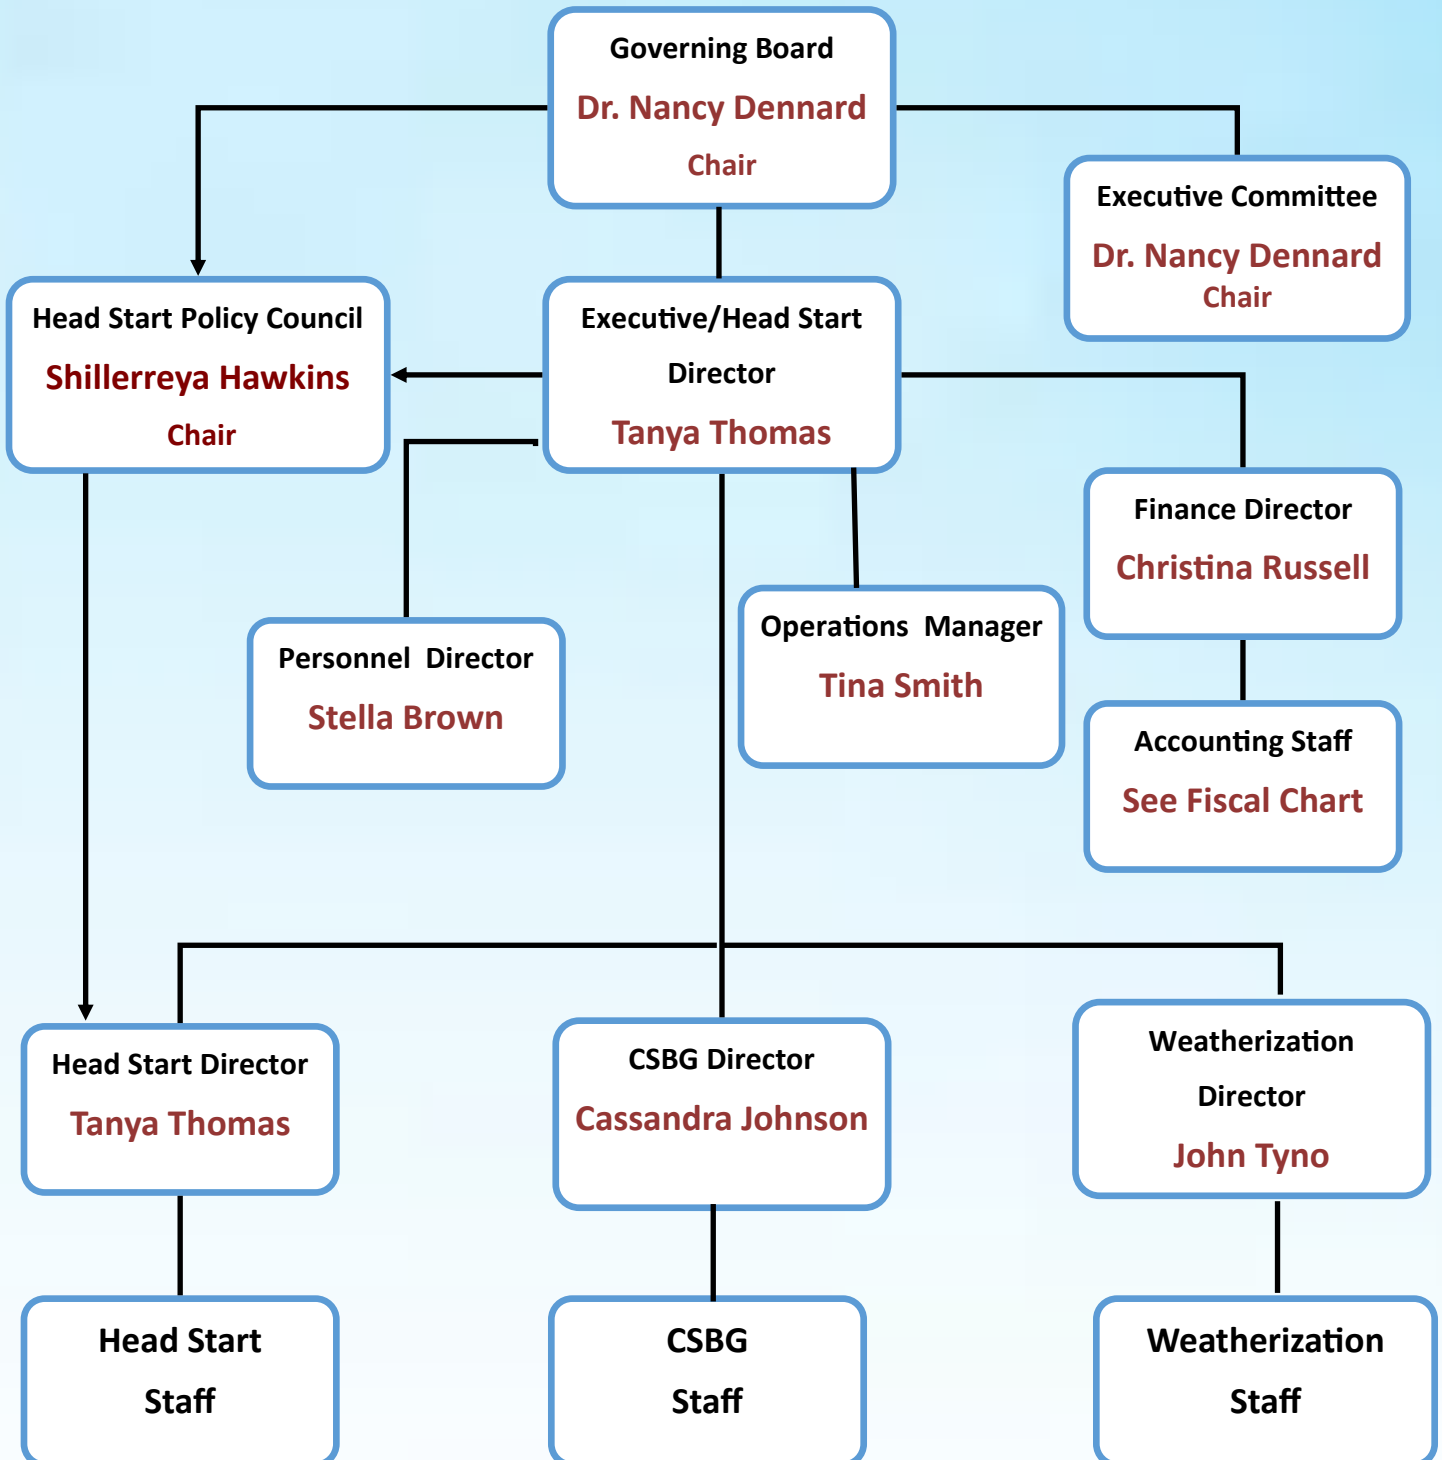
Governing Board
Dr. Nancy Dennard
Chair

Executive Committee
Dr. Nancy Dennard
Chair

Head Start Policy Council
Shillerreya Hawkins
Chair

Executive/Head Start Director
Tanya Thomas

Finance Director
Christina Russell

Personnel Director
Stella Brown

Operations Manager
Tina Smith

Accounting Staff
See Fiscal Chart

Head Start Director
Tanya Thomas

CSBG Director
Cassandra Johnson

Weatherization Director
John Tyno

Head Start Staff

CSBG Staff

Weatherization Staff